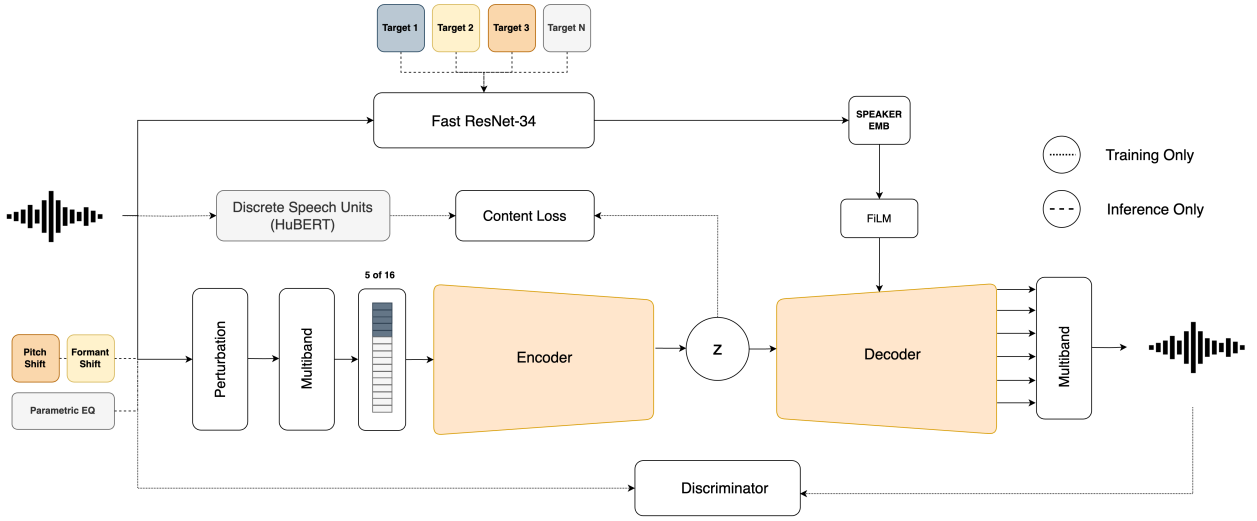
Target 1
Target 2
Target 3
Target N

Fast ResNet-34

SPEAKER EMB

Training Only

Inference Only

Discrete Speech Units (HuBERT)

Content Loss

FiLM

5 of 16

Pitch Shift

Formant Shift

Parametric EQ

Perturbation

Multiband

Encoder

Z

Decoder

Multiband

Discriminator